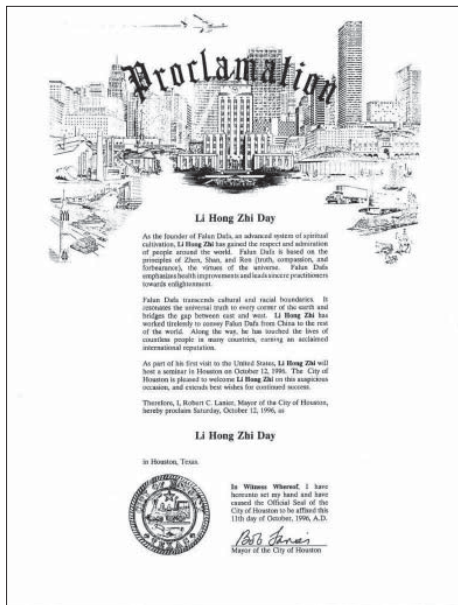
Proclamation

Li Hong Zhi Day

As the founder of Falun Dafa, an advanced system of spiritual cultivation, Li Hong Zhi has gained the respect and admiration of people around the world. Falun Dafa is based on the principles of Zhen, Shan, and Ren (truth, compassion, and forbearance), the virtues of the universe. Falun Dafa emphasizes health improvements and leads sincere practitioners towards enlightenment.

Falun Dafa transcends cultural and racial boundaries. It resonates the universal truth to every corner of the earth and bridges the gap between east and west. Li Hong Zhi has worked tirelessly to convey Falun Dafa from China to the rest of the world. Along the way, he has touched the lives of countless people in many countries, earning an acclaimed international reputation.

As part of his first visit to the United States, Li Hong Zhi will host a seminar in Houston on October 12, 1996. The City of Houston is pleased to welcome Li Hong Zhi on this auspicious occasion, and extends best wishes for continued success.

Therefore, I, Robert C. Lanier, Mayor of the City of Houston, hereby proclaim Saturday, October 12, 1996, as

Li Hong Zhi Day

in Houston, Texas.

In Witness Whereof, I have hereunto set my hand and have caused the Official Seal of the City of Houston to be affixed this 11th day of October, 1996, A.D.

Bob Lanier
Mayor of the City of Houston